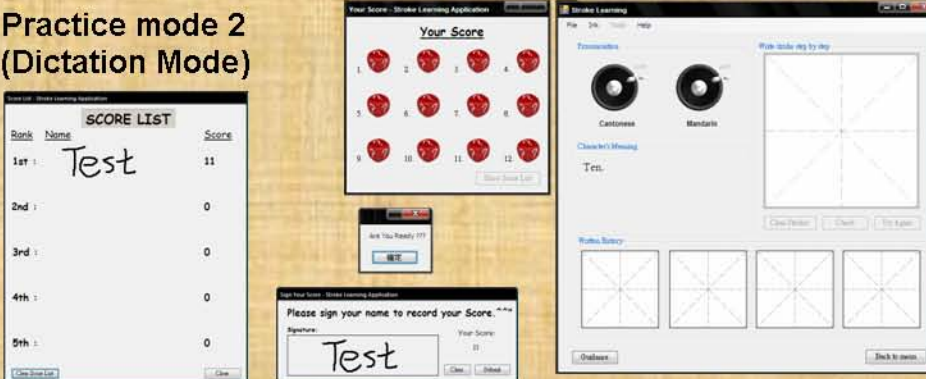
Practice mode 2
(Dictation Mode)

Score List - Stroke Learning Application

SCORE LIST

| Rank | Name | Score |
|---|---|---|
| 1st : | Test | 11 |
| 2nd : | | 0 |
| 3rd : | | 0 |
| 4th : | | 0 |
| 5th : | | 0 |

Clear Score List

Close

Your Score - Stroke Learning Application

Your Score

1. 2. 3. 4.

5. 6. 7. 8.

9. 10. 11. 12.

Show Score List

Are You Ready ???

確定

Sign Your Score - Stroke Learning Application

Please sign your name to record your Score.

Signature:

Test

Your Score:

11

Clear

Submit

Stroke Learning

File Ink Tools Help

Pronunciation

Cantonese

Mandarin

Character's Meaning

Ten.

Write stroke step by step

Clear Strokes

Check

Try Again

Written History

Guidance

Back to menu